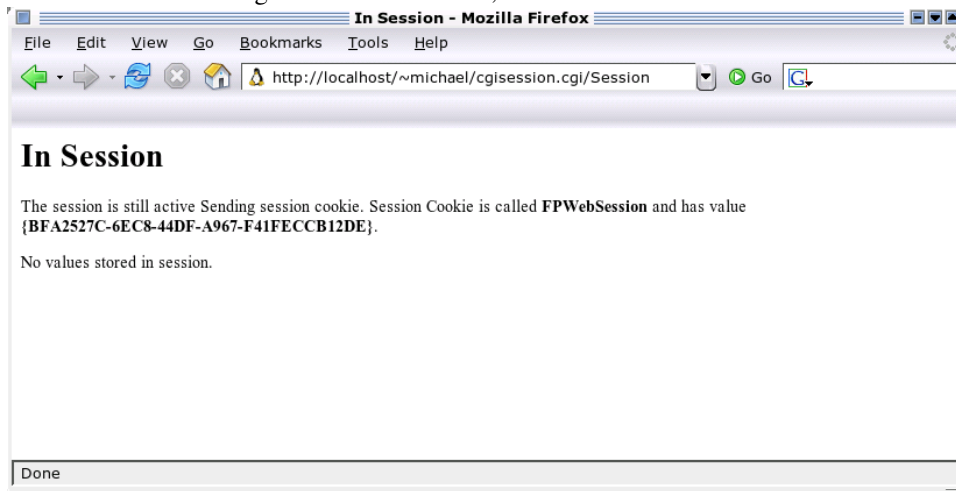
In Session - Mozilla Firefox

File Edit View Go Bookmarks Tools Help

http://localhost/~michael/cgisession.cgi/Session

Go

# In Session

The session is still active Sending session cookie. Session Cookie is called **FPWebSession** and has value **{BFA2527C-6EC8-44DF-A967-F41FECCB12DE}**.

No values stored in session.

Done